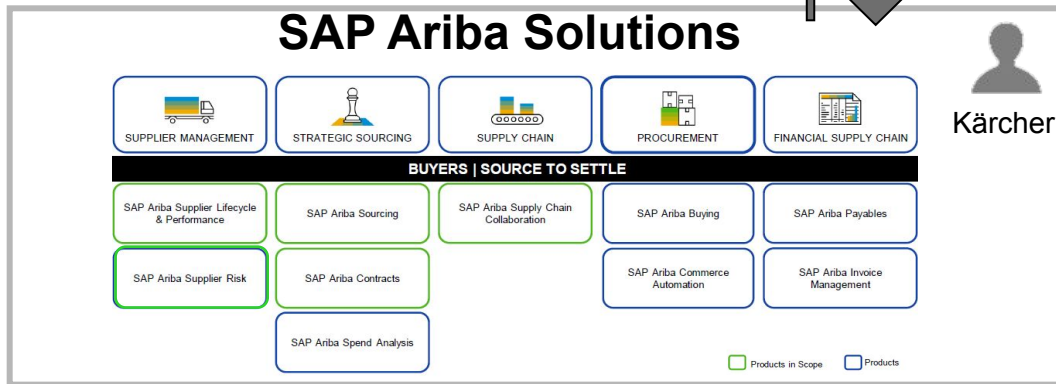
SAP Ariba Solutions

Kärcher

SUPPLIER MANAGEMENT

STRATEGIC SOURCING

SUPPLY CHAIN

PROCUREMENT

FINANCIAL SUPPLY CHAIN

BUYERS | SOURCE TO SETTLE

SAP Ariba Supplier Lifecycle & Performance

SAP Ariba Sourcing

SAP Ariba Supply Chain Collaboration

SAP Ariba Buying

SAP Ariba Payables

SAP Ariba Supplier Risk

SAP Ariba Contracts

SAP Ariba Commerce Automation

SAP Ariba Invoice Management

SAP Ariba Spend Analysis

Products in Scope

Products